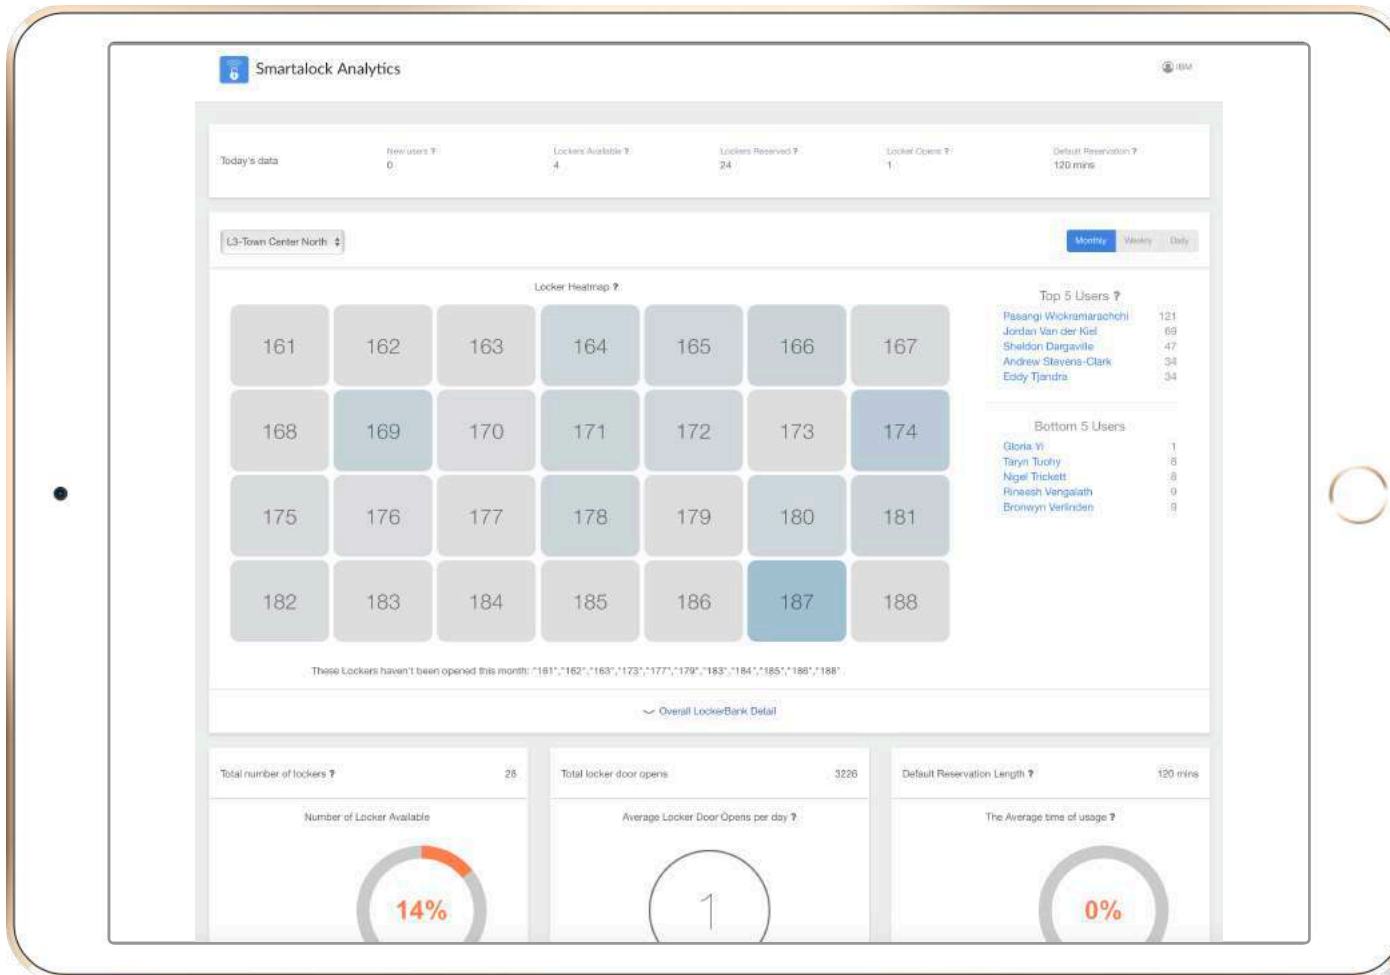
Smartalock Analytics

IBM

Today's data

New users ? 0

Lockers Available ? 4

Lockers Reserved ? 24

Locker Opens ? 1

Default Reservation ? 120 mins

L3-Town Center North

Monthly Weekly Daily

Locker Heatmap ?

| 161 | 162 | 163 | 164 | 165 | 166 | 167 |
|---|---|---|---|---|---|---|
| 168 | 169 | 170 | 171 | 172 | 173 | 174 |
| 175 | 176 | 177 | 178 | 179 | 180 | 181 |
| 182 | 183 | 184 | 185 | 186 | 187 | 188 |

These Lockers haven't been opened this month: "161","162","163","173","177","179","183","184","185","186","188"

Top 5 Users ?

| | |
|---|---|
| Pasangi Wickramarachchi | 121 |
| Jordan Van der Kiel | 69 |
| Sheldon Dargaville | 47 |
| Andrew Stevens-Clark | 34 |
| Eddy Tjandra | 34 |

Bottom 5 Users

| | |
|---|---|
| Gloria Yi | 1 |
| Taryn Tuohy | 8 |
| Nigel Trickett | 8 |
| Rineesh Vengalath | 9 |
| Bronwyn Verlinden | 9 |

Overall LockerBank Detail

Total number of lockers ? 28

Number of Locker Available

14%

Total locker door opens 3226

Average Locker Door Opens per day ?

1

Default Reservation Length ? 120 mins

The Average time of usage ?

0%